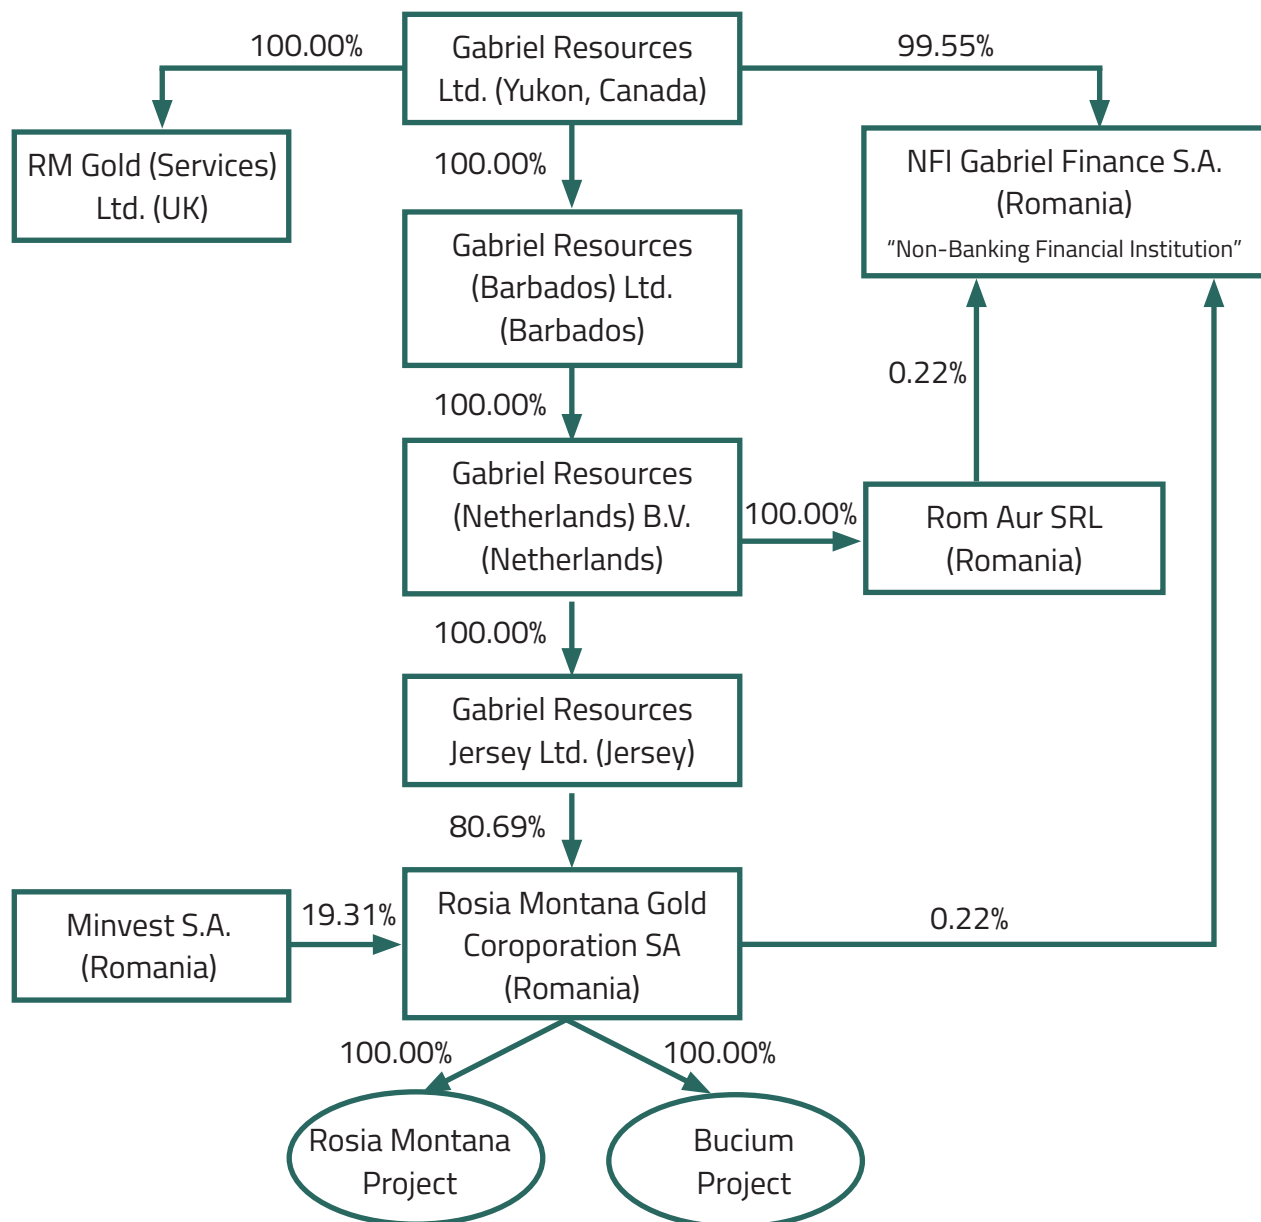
Gabriel Resources Ltd. (Yukon, Canada)

100.00%

99.55%

RM Gold (Services) Ltd. (UK)

100.00%

NFI Gabriel Finance S.A. (Romania)
“Non-Banking Financial Institution”

Gabriel Resources (Barbados) Ltd. (Barbados)

0.22%

100.00%

Gabriel Resources (Netherlands) B.V. (Netherlands)

100.00%

Rom Aur SRL (Romania)

100.00%

Gabriel Resources Jersey Ltd. (Jersey)

80.69%

Minvest S.A. (Romania)

19.31%

Rosia Montana Gold Coroporation SA (Romania)

0.22%

100.00%

100.00%

Rosia Montana Project

Bucium Project